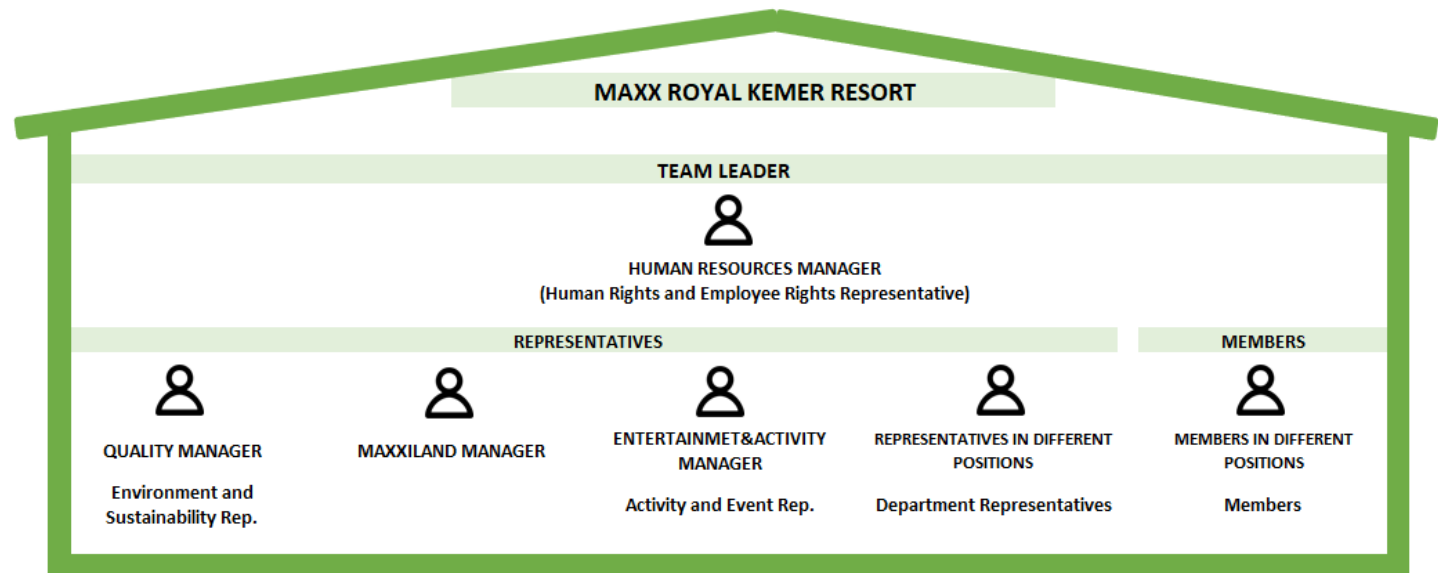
MAXX ROYAL KEMER RESORT

TEAM LEADER

HUMAN RESOURCES MANAGER
(Human Rights and Employee Rights Representative)

REPRESENTATIVES

MEMBERS

QUALITY MANAGER

Environment and Sustainability Rep.

MAXXILAND MANAGER

ENTERTAINMET&ACTIVITY MANAGER

Activity and Event Rep.

REPRESENTATIVES IN DIFFERENT POSITIONS

Department Representatives

MEMBERS IN DIFFERENT POSITIONS

Members